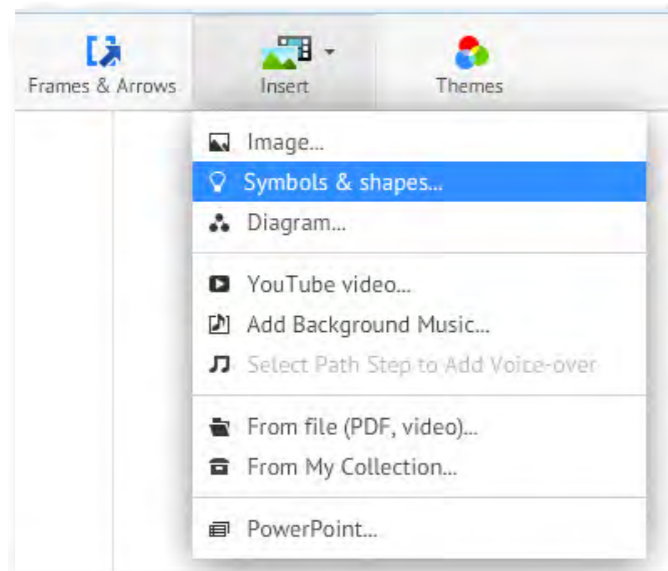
Frames & Arrows

Insert

Themes

Image...

Symbols & shapes...

Diagram...

YouTube video...

Add Background Music...

Select Path Step to Add Voice-over

From file (PDF, video)...

From My Collection...

PowerPoint...